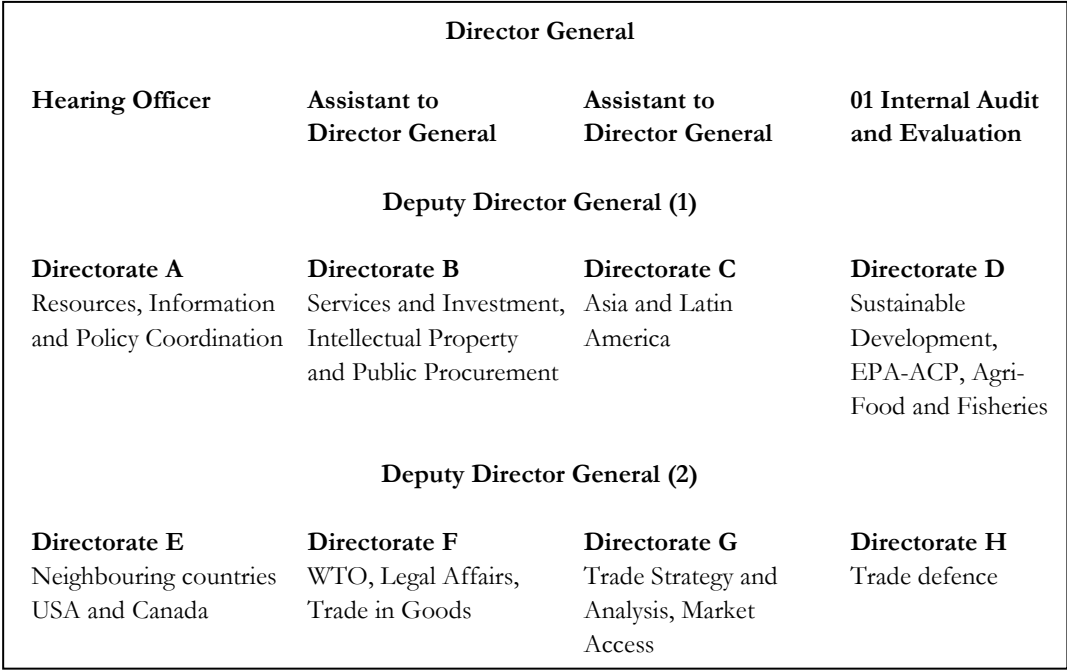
Director General

Hearing Officer

Assistant to Director General

Assistant to Director General

01 Internal Audit and Evaluation

Deputy Director General (1)

Directorate A
Resources, Information and Policy Coordination

Directorate B
Services and Investment, Intellectual Property and Public Procurement

Directorate C
Asia and Latin America

Directorate D
Sustainable Development, EPA-ACP, Agri-Food and Fisheries

Deputy Director General (2)

Directorate E
Neighbouring countries USA and Canada

Directorate F
WTO, Legal Affairs, Trade in Goods

Directorate G
Trade Strategy and Analysis, Market Access

Directorate H
Trade defence